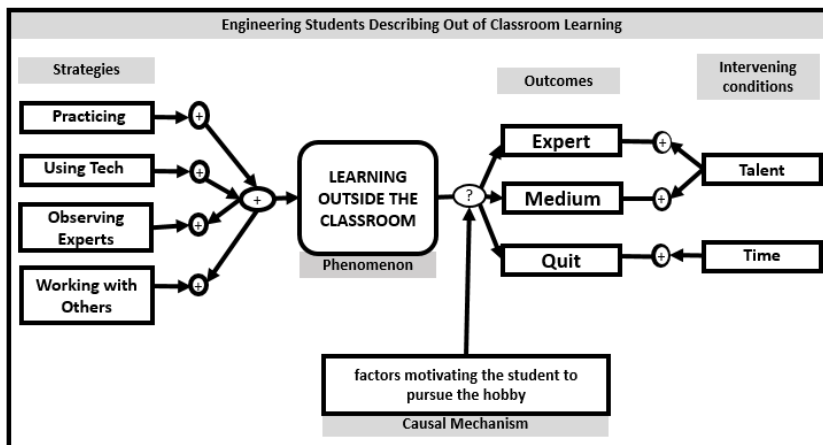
Engineering Students Describing Out of Classroom Learning

Strategies

Practicing

Using Tech

Observing Experts

Working with Others

+

+

+

+

+

LEARNING OUTSIDE THE CLASSROOM

Phenomenon

?

Outcomes

Expert

Medium

Quit

+

+

+

Intervening conditions

Talent

Time

factors motivating the student to pursue the hobby

Causal Mechanism